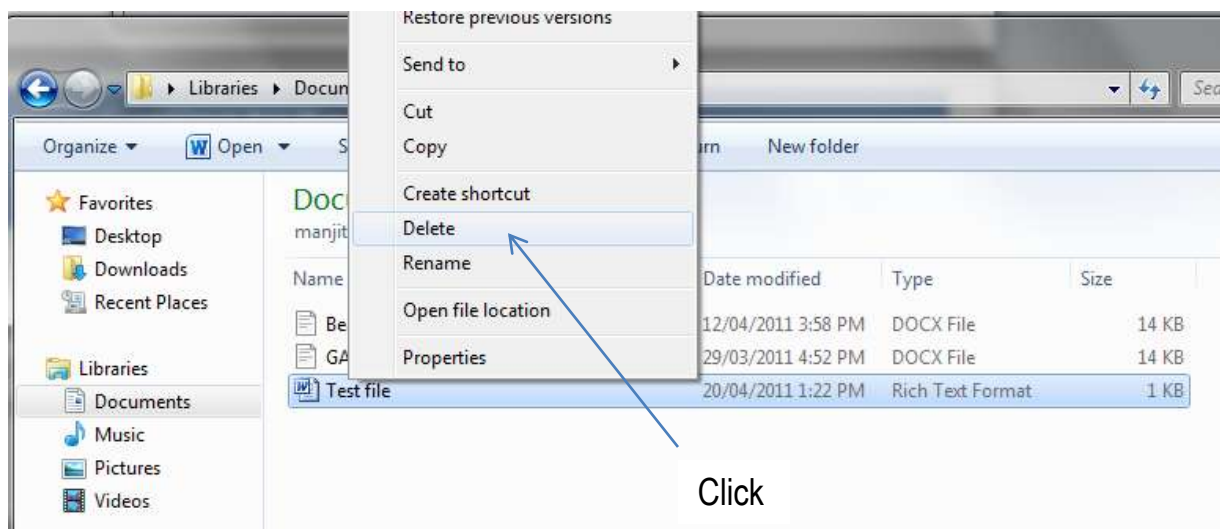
Restore previous versions
Send to
Cut
Copy
Create shortcut
Delete
Rename
Open file location
Properties

Libraries ▸ Docun
Sea
Organize ▾ Open ▾ S urn New folder

Favorites
Desktop
Downloads
Recent Places

Libraries
Documents
Music
Pictures
Videos

Doc
manjit

| Name | Date modified | Type | Size |
|---|---|---|---|
| Be | 12/04/2011 3:58 PM | DOCX File | 14 KB |
| GA | 29/03/2011 4:52 PM | DOCX File | 14 KB |
| Test file | 20/04/2011 1:22 PM | Rich Text Format | 1 KB |

Click